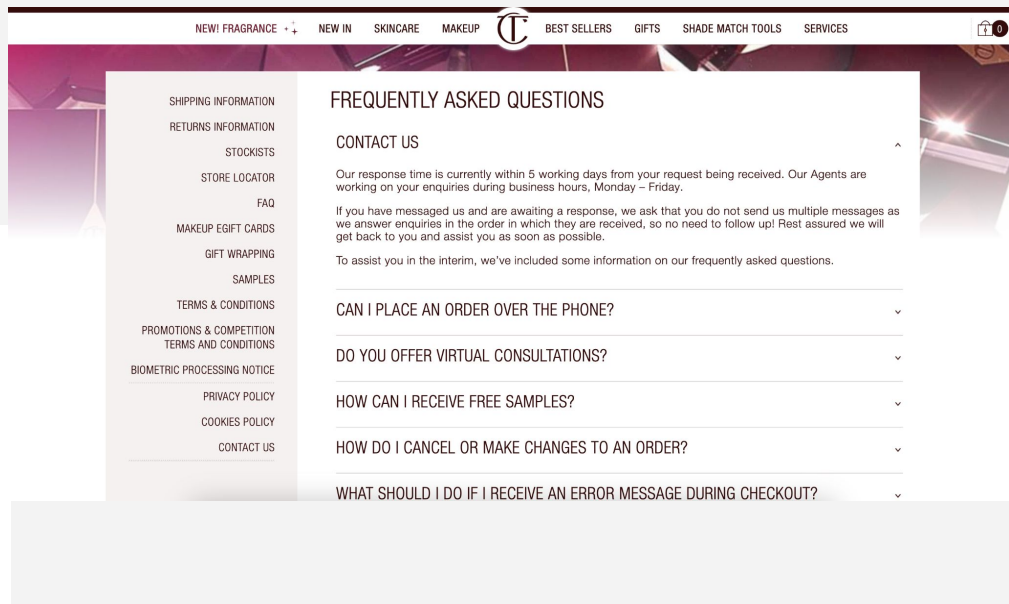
NEW! FRAGRANCE NEW IN SKINCARE MAKEUP CT BEST SELLERS GIFTS SHADE MATCH TOOLS SERVICES 0

SHIPPING INFORMATION
RETURNS INFORMATION
STOCKISTS
STORE LOCATOR
FAQ
MAKEUP EGIFT CARDS
GIFT WRAPPING
SAMPLES
TERMS & CONDITIONS
PROMOTIONS & COMPETITION TERMS AND CONDITIONS
BIOMETRIC PROCESSING NOTICE
PRIVACY POLICY
COOKIES POLICY
CONTACT US

FREQUENTLY ASKED QUESTIONS

CONTACT US

Our response time is currently within 5 working days from your request being received. Our Agents are working on your enquiries during business hours, Monday – Friday.

If you have messaged us and are awaiting a response, we ask that you do not send us multiple messages as we answer enquiries in the order in which they are received, so no need to follow up! Rest assured we will get back to you and assist you as soon as possible.

To assist you in the interim, we've included some information on our frequently asked questions.

CAN I PLACE AN ORDER OVER THE PHONE?

DO YOU OFFER VIRTUAL CONSULTATIONS?

HOW CAN I RECEIVE FREE SAMPLES?

HOW DO I CANCEL OR MAKE CHANGES TO AN ORDER?

WHAT SHOULD I DO IF I RECEIVE AN ERROR MESSAGE DURING CHECKOUT?